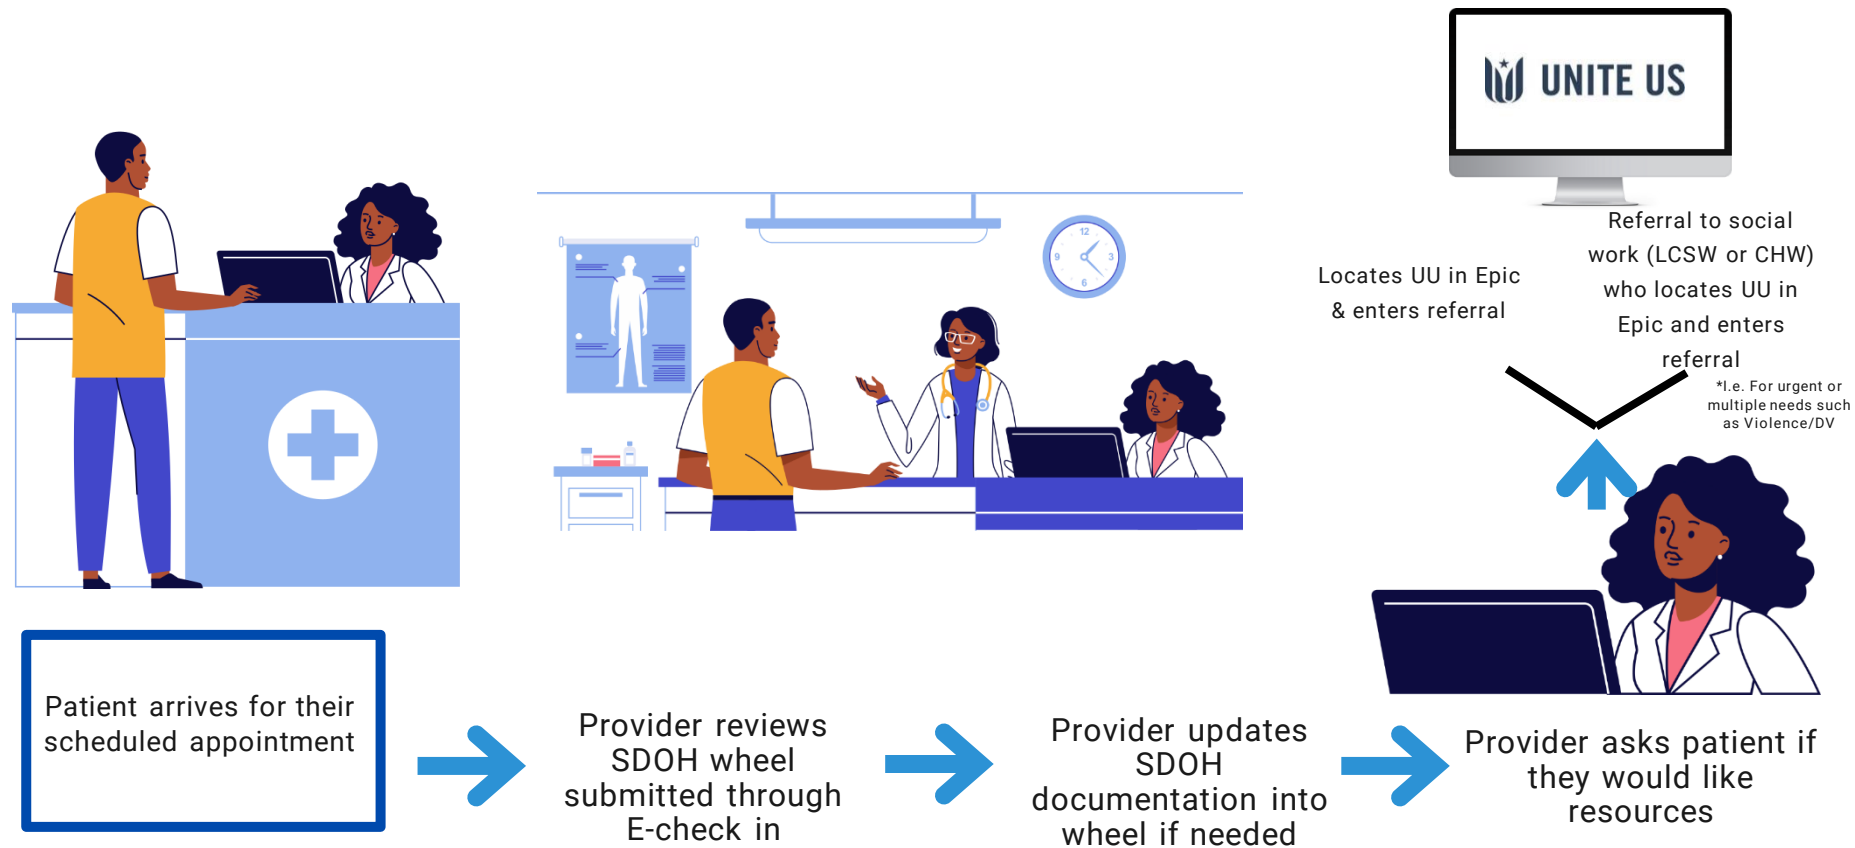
UNITE US

Locates UU in Epic & enters referral

Referral to social work (LCSW or CHW) who locates UU in Epic and enters referral

*I.e. For urgent or multiple needs such as Violence/DV

12
3
6
9

Patient arrives for their scheduled appointment

Provider reviews SDOH wheel submitted through E-check in

Provider updates SDOH documentation into wheel if needed

Provider asks patient if they would like resources